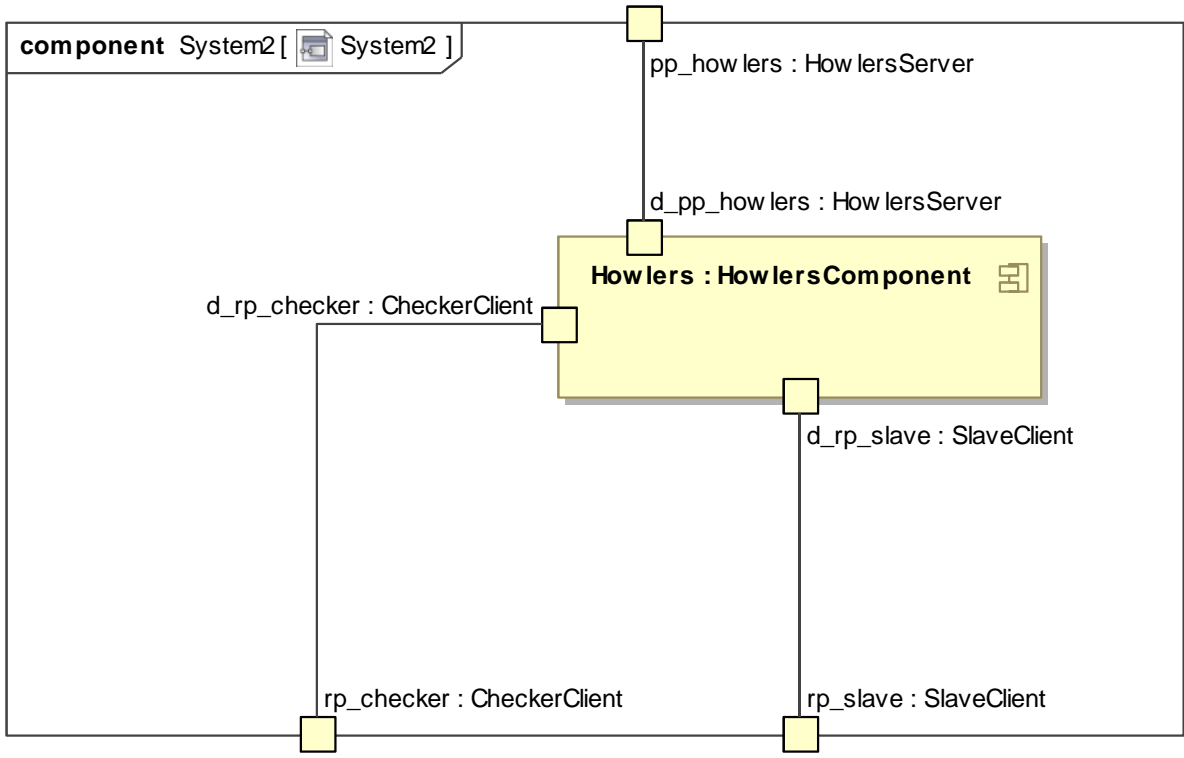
component System2 [ System2 ]

pp_howlers : HowlersServer

d_pp_howlers : HowlersServer

Howlers : HowlersComponent

d_rp_checker : CheckerClient

d_rp_slave : SlaveClient

rp_checker : CheckerClient

rp_slave : SlaveClient